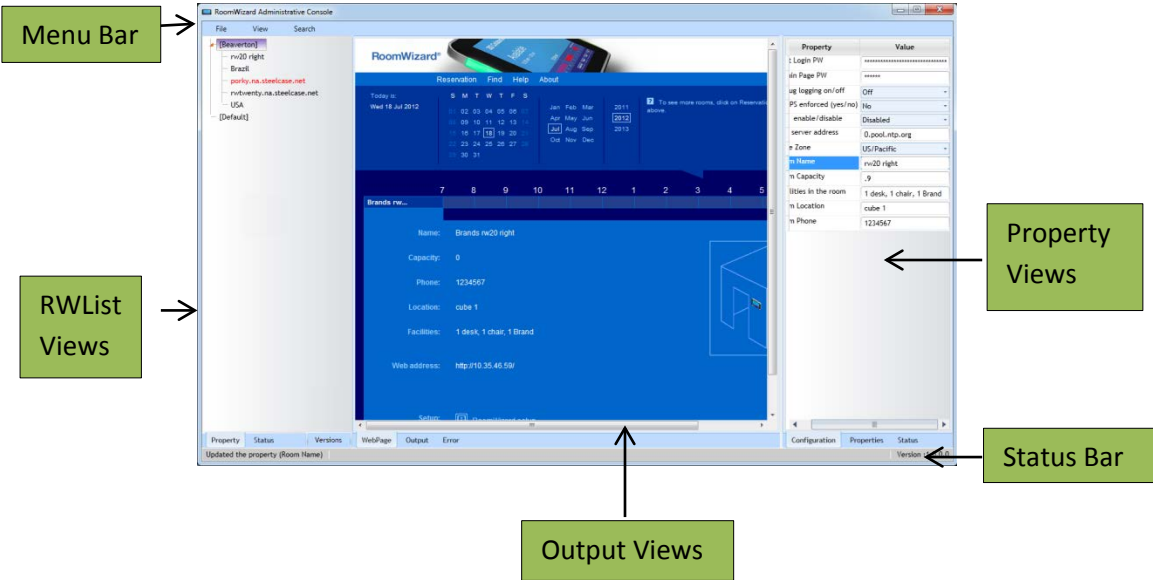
Menu Bar

RoomWizard Administrative Console

File View Search

[Beaverton]
rw20 right
Brazil
porky.na.steelcase.net
rwtwenty.na.steelcase.net
USA
[Default]

RoomWizard®

Reservation Find Help About

Today is:
Wed 18 Jul 2012

| S | M | T | W | T | F | S |
|---|---|---|---|---|---|---|
| 01 | 02 | 03 | 04 | 05 | 06 | 07 |
| 08 | 09 | 10 | 11 | 12 | 13 | 14 |
| 15 | 16 | 17 | 18 | 19 | 20 | 21 |
| 22 | 23 | 24 | 25 | 26 | 27 | 28 |
| 29 | 30 | 31 | | | | |

Jan Feb Mar
Apr May Jun
Jul Aug Sep
Oct Nov Dec

2011
2012
2013

To see more rooms, click on Reservation above.

7 8 9 10 11 12 1 2 3 4 5

Brands rw...

Name: Brands rw20 right
Capacity: 0
Phone: 1234567
Location: cube 1
Facilities: 1 desk, 1 chair, 1 Brand
Web address: http://10.35.46.59/
Setup: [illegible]

| Property | Value |
|---|---|
| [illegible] Login PW | ****************************** |
| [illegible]in Page PW | ****** |
| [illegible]g logging on/off | Off |
| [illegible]PS enforced (yes/no) | No |
| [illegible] enable/disable | Disabled |
| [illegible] server address | 0.pool.ntp.org |
| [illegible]e Zone | US/Pacific |
| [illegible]m Name | rw20 right |
| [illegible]m Capacity | .9 |
| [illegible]lities in the room | 1 desk, 1 chair, 1 Brand |
| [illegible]m Location | cube 1 |
| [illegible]m Phone | 1234567 |

Property Status Versions
WebPage Output Error
Configuration Properties Status

Updated the property (Room Name)
Version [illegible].0

Property Views

RWList Views

Status Bar

Output Views